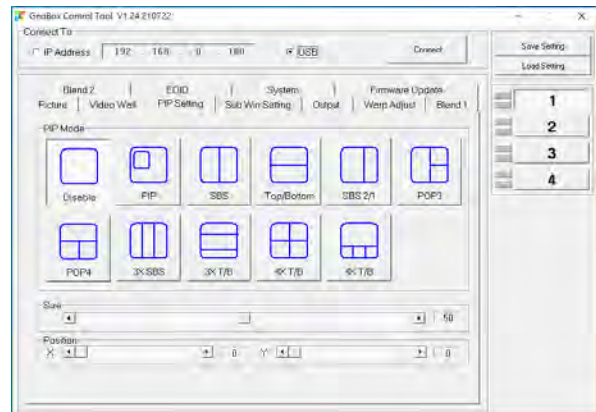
GeoBox Control Tool V1.24.210722

Connect To
IP Address 192 . 168 . 0 . 100
USB
Connect

Save Setting
Load Setting

Blend 2 | EDID | System | Firmware Update
Picture | Video Wall | PIP Setting | Sub Win Setting | Output | Warp Adjust | Blend 1

1
2
3
4

PIP Mode
Disable
PIP
SBS
Top/Bottom
SBS 2/1
POP3
POP4
3X SBS
3X T/B
4X T/B
4X T/B

Size
50

Position
X 0
Y 0